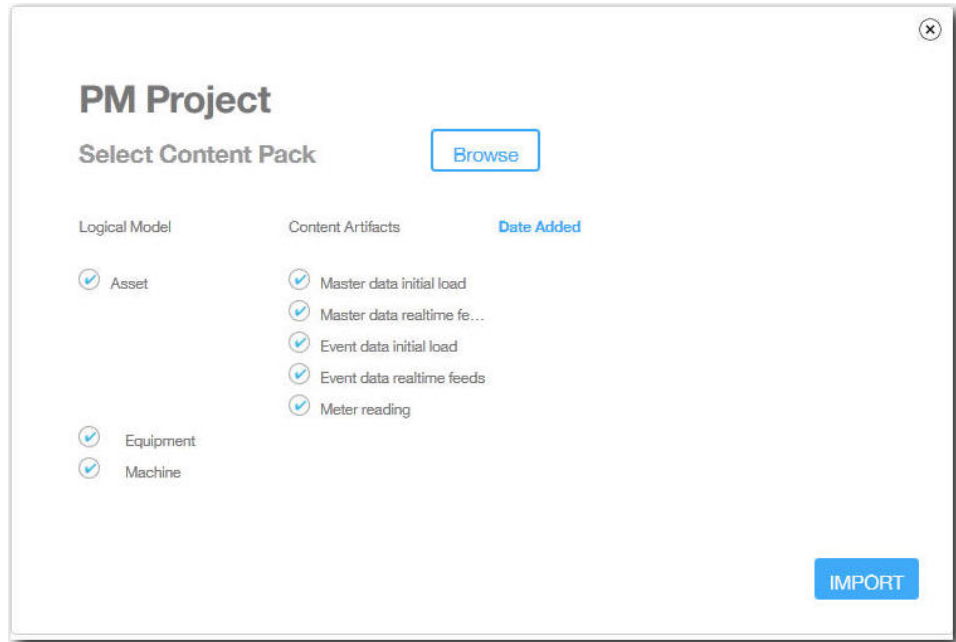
PM Project

Select Content Pack

Browse

| Logical Model | Content Artifacts | Date Added |
|---|---|---|
| Asset | Master data initial load | |
| | Master data realtime fe… | |
| | Event data initial load | |
| | Event data realtime feeds | |
| | Meter reading | |
| Equipment | | |
| Machine | | |

IMPORT